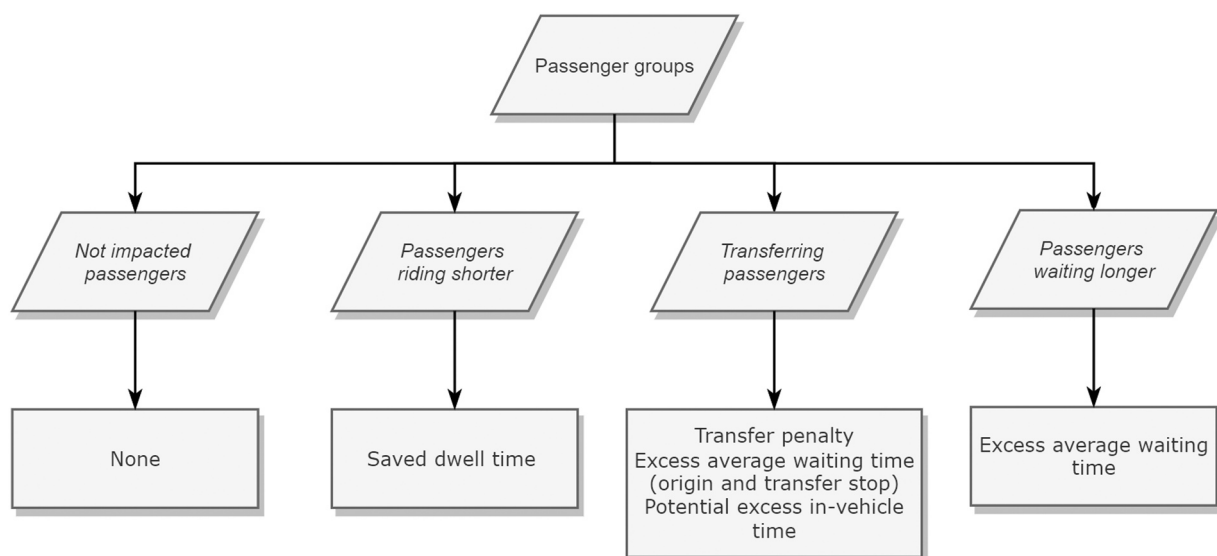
Passenger groups

Not impacted passengers

Passengers riding shorter

Transferring passengers

Passengers waiting longer

None

Saved dwell time

Transfer penalty
Excess average waiting time (origin and transfer stop)
Potential excess in-vehicle time

Excess average waiting time